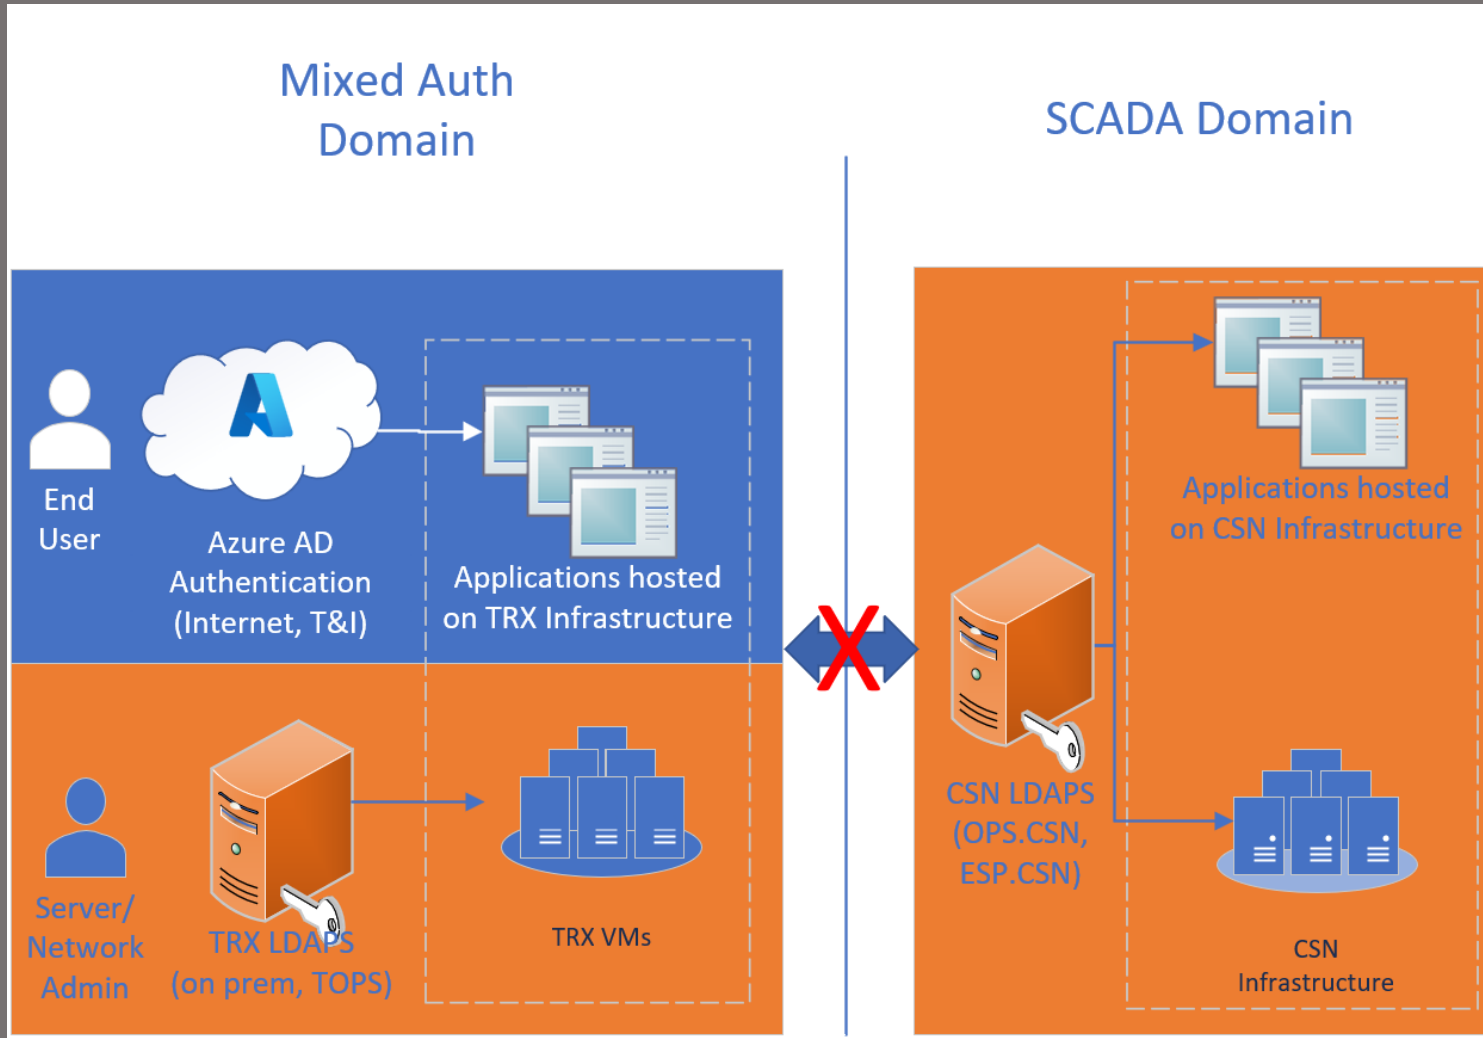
Mixed Auth Domain

SCADA Domain

End User

Azure AD Authentication (Internet, T&I)

Applications hosted on TRX Infrastructure

Server/ Network Admin

TRX LDAPS (on prem, TOPS)

TRX VMs

Applications hosted on CSN Infrastructure

CSN LDAPS (OPS.CSN, ESP.CSN)

CSN Infrastructure